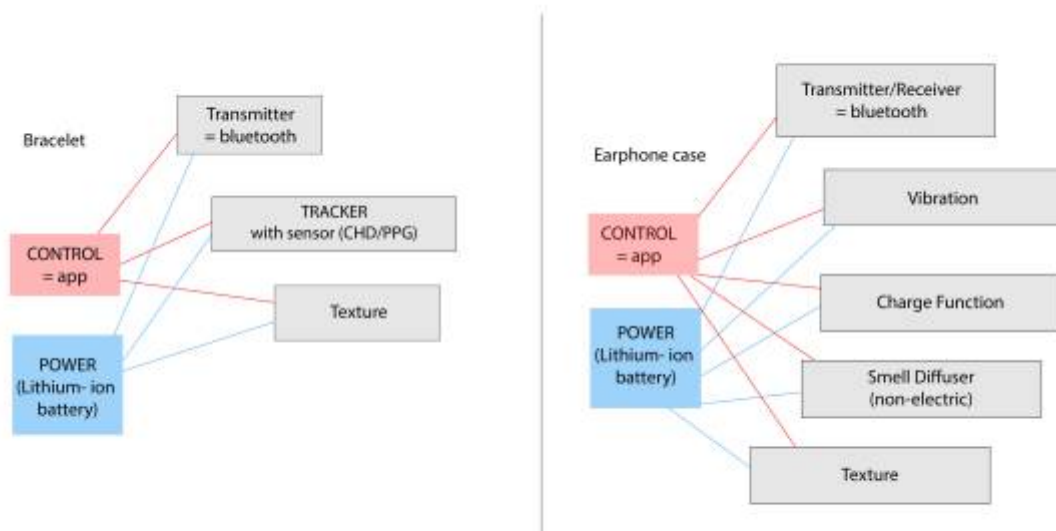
Bracelet

Transmitter = bluetooth

TRACKER with sensor (CHD/PPG)

CONTROL = app

Texture

POWER (Lithium- ion battery)

Earphone case

Transmitter/Receiver = bluetooth

Vibration

CONTROL = app

Charge Function

POWER (Lithium- ion battery)

Smell Diffuser (non-electric)

Texture